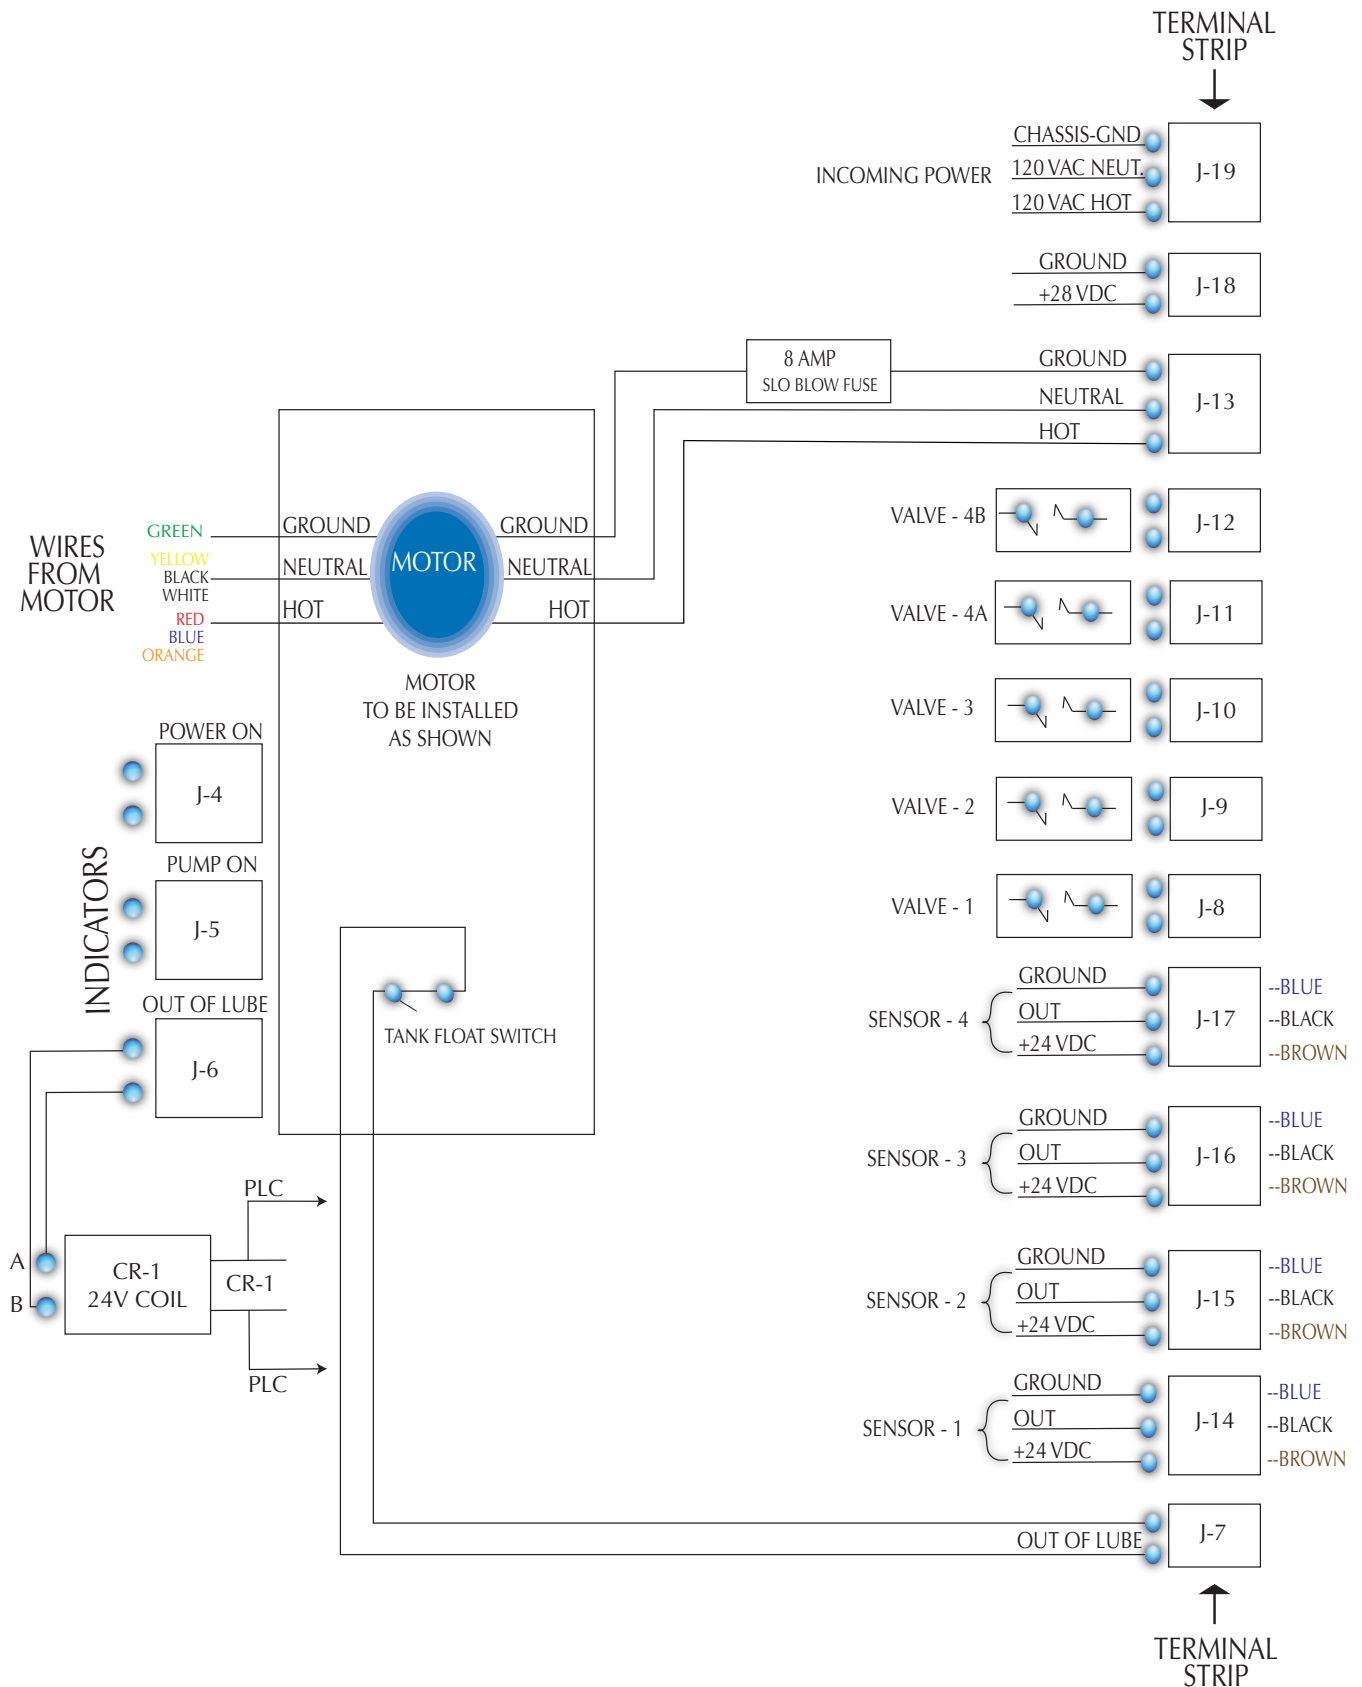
TERMINAL STRIP

INCOMING POWER
CHASSIS-GND
120 VAC NEUT.
120 VAC HOT
J-19

GROUND
+28 VDC
J-18

8 AMP
SLO BLOW FUSE
GROUND
NEUTRAL
HOT
J-13

WIRES FROM MOTOR
GREEN
YELLOW
BLACK
WHITE
RED
BLUE
ORANGE

GROUND
NEUTRAL
HOT
MOTOR
GROUND
NEUTRAL
HOT

MOTOR
TO BE INSTALLED
AS SHOWN

VALVE - 4B
J-12
VALVE - 4A
J-11
VALVE - 3
J-10
VALVE - 2
J-9
VALVE - 1
J-8

INDICATORS
POWER ON
J-4
PUMP ON
J-5
OUT OF LUBE
J-6

TANK FLOAT SWITCH

SENSOR - 4
GROUND
OUT
+24 VDC
J-17
--BLUE
--BLACK
--BROWN

SENSOR - 3
GROUND
OUT
+24 VDC
J-16
--BLUE
--BLACK
--BROWN

SENSOR - 2
GROUND
OUT
+24 VDC
J-15
--BLUE
--BLACK
--BROWN

SENSOR - 1
GROUND
OUT
+24 VDC
J-14
--BLUE
--BLACK
--BROWN

PLC
A
B
CR-1
24V COIL
CR-1
PLC

OUT OF LUBE
J-7

TERMINAL STRIP